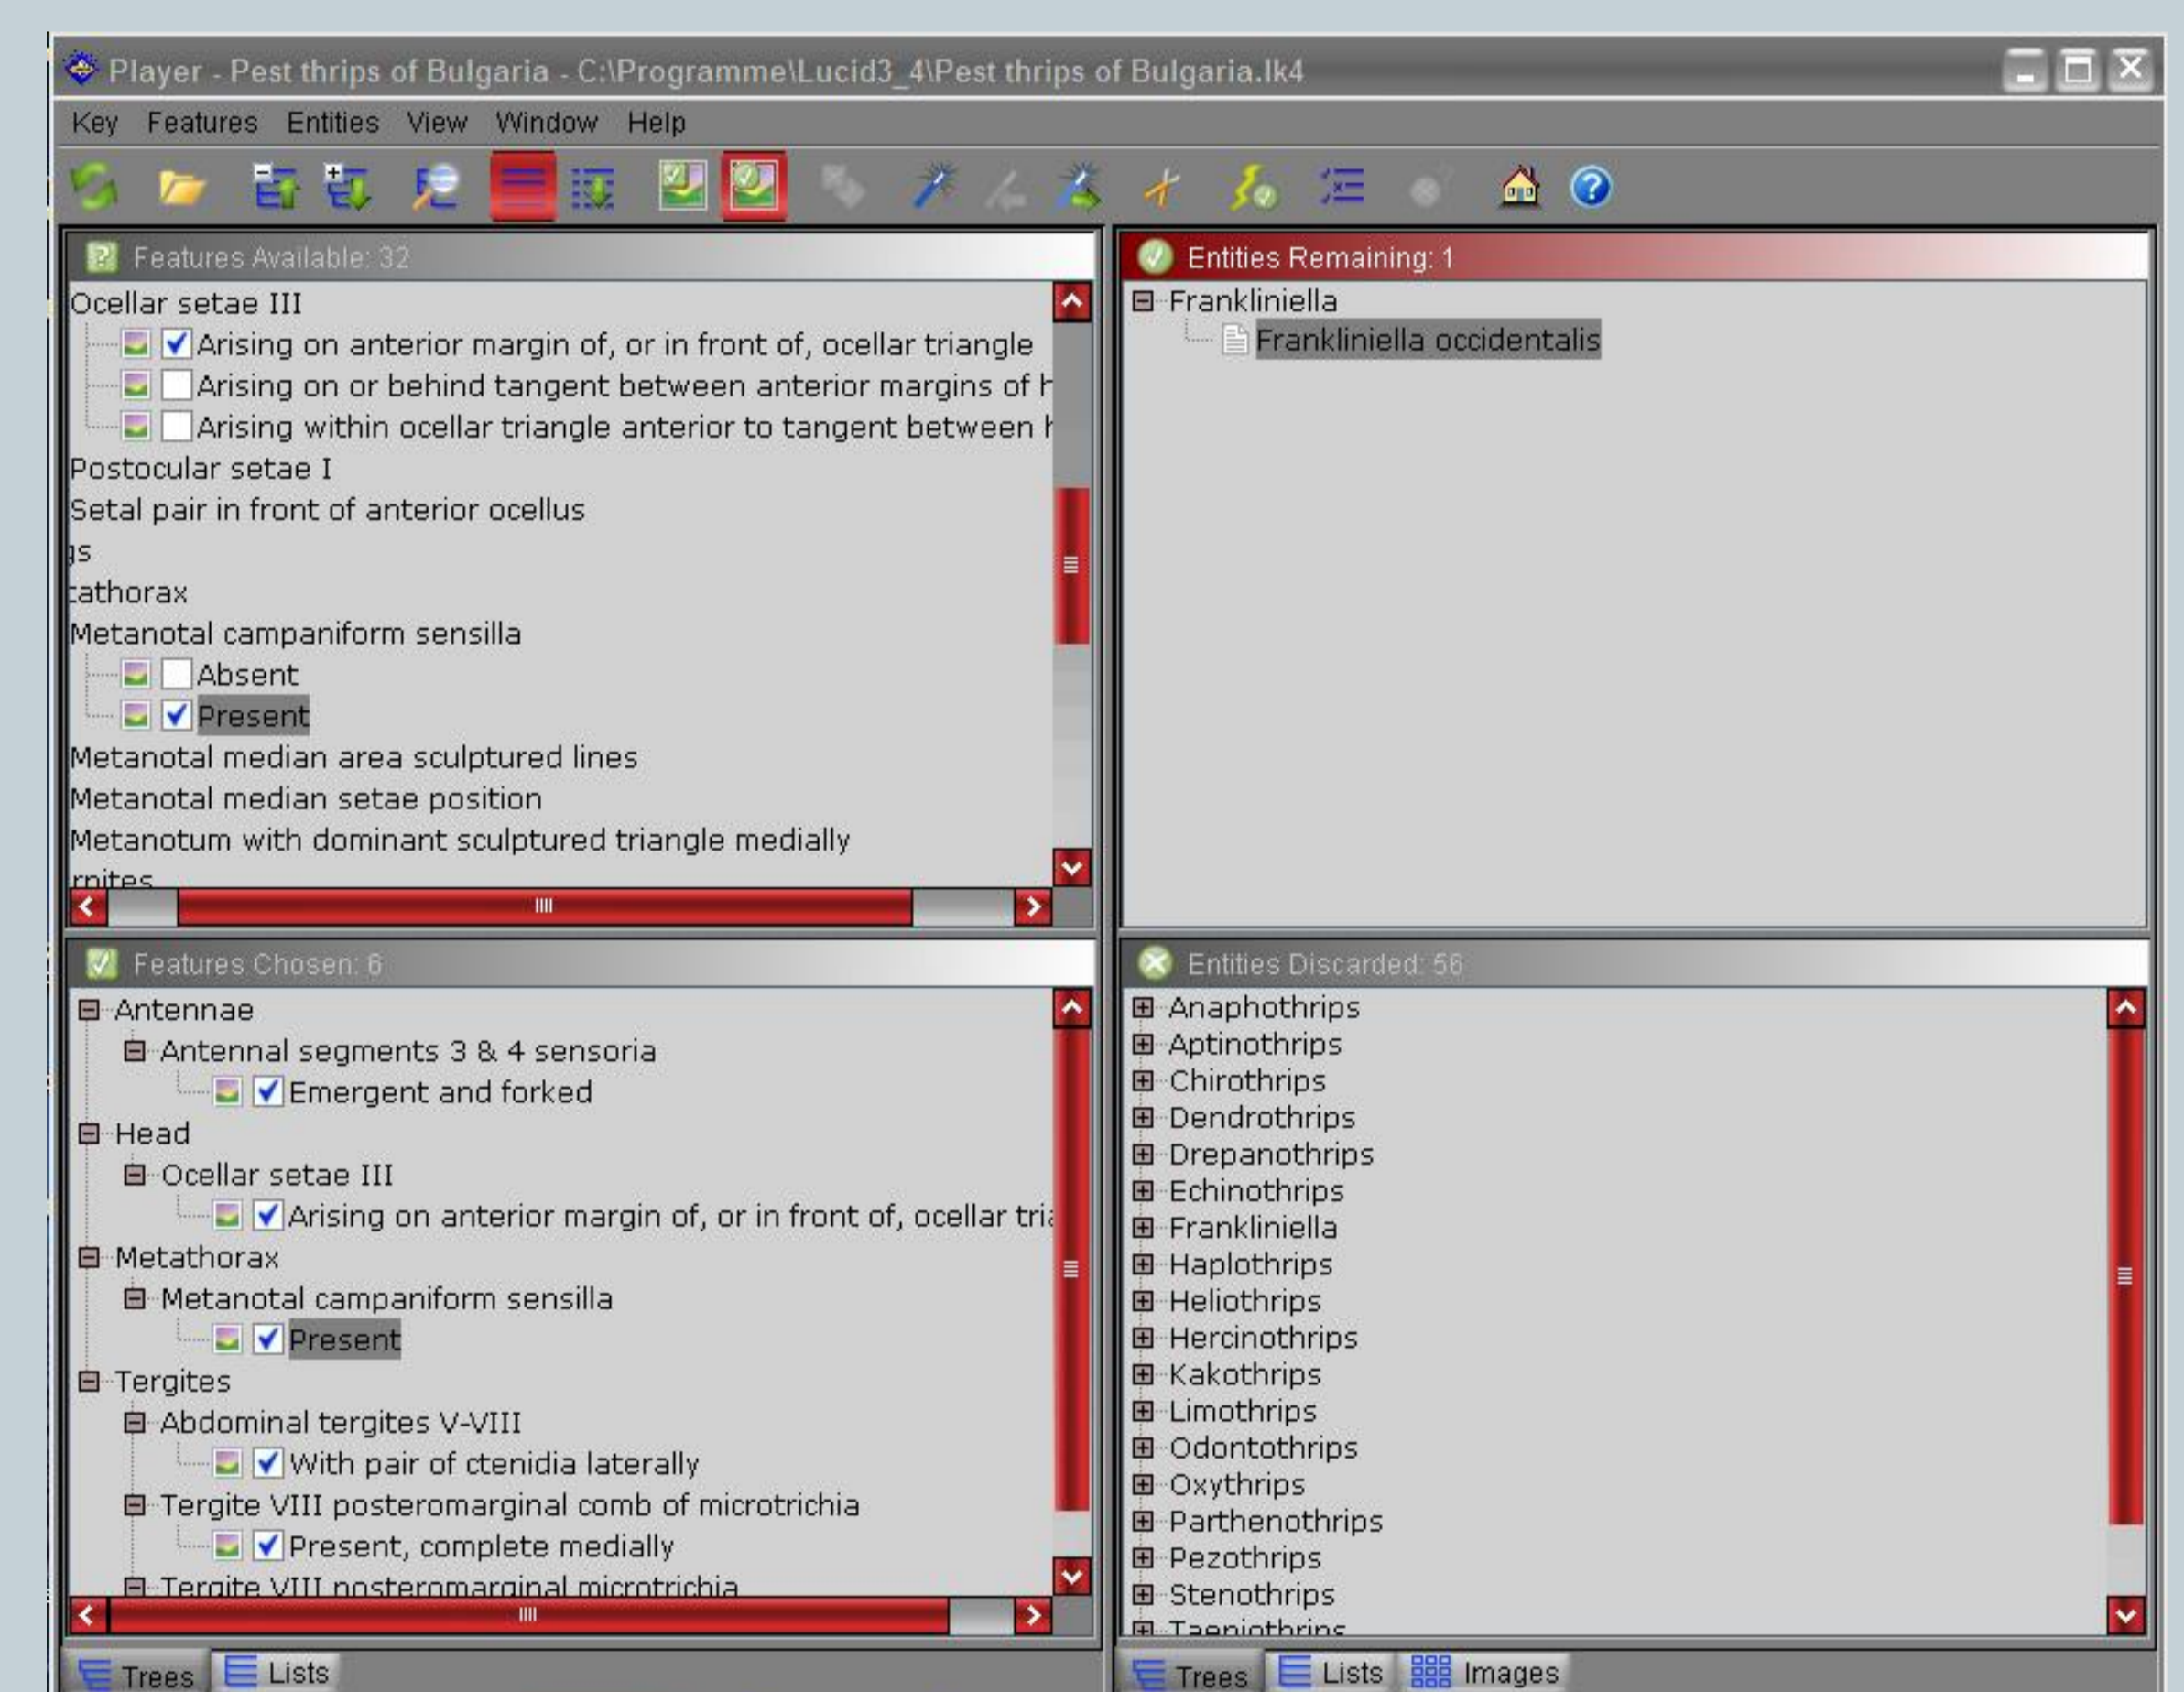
Player - Pest thrips of Bulgaria - C:\Programme\Lucid3_4\Pest thrips of Bulgaria.lk4

Key Features Entities View Window Help

Features Available: 32

Ocellar setae III
Arising on anterior margin of, or in front of, ocellar triangle
Arising on or behind tangent between anterior margins of h
Arising within ocellar triangle anterior to tangent between h
Postocular setae I
Setal pair in front of anterior ocellus
gs
tathorax
Metanotal campaniform sensilla
Absent
Present
Metanotal median area sculptured lines
Metanotal median setae position
Metanotum with dominant sculptured triangle medially
rgites

Entities Remaining: 1

Frankliniella
Frankliniella occidentalis

Features Chosen: 6

Antennae
Antennal segments 3 & 4 sensoria
Emergent and forked
Head
Ocellar setae III
Arising on anterior margin of, or in front of, ocellar tria
Metathorax
Metanotal campaniform sensilla
Present
Tergites
Abdominal tergites V-VIII
With pair of ctenidia laterally
Tergite VIII posteromarginal comb of microtrichia
Present, complete medially
Tergite VIII posteromarginal microtrichia

Entities Discarded: 56

Anaphothrips
Aptinothrips
Chirothrips
Dendrothrips
Drepanothrips
Echinothrips
Frankliniella
Haplothrips
Heliothrips
Hercinothrips
Kakothrips
Limothrips
Odontothrips
Oxythrips
Parthenothrips
Pezothrips
Stenothrips
Taeniothrips

Trees Lists

Trees Lists Images